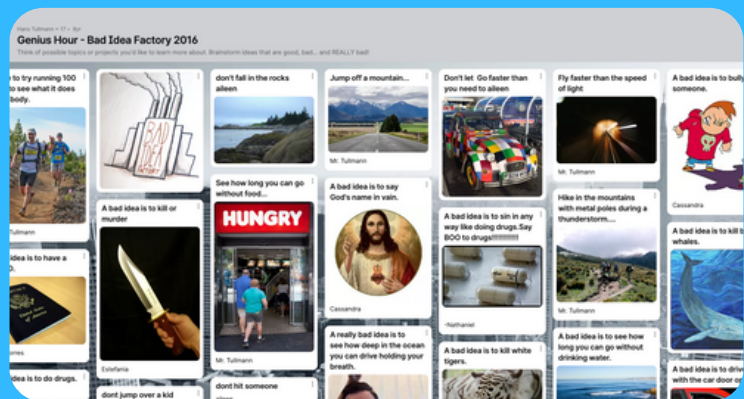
Hans Tullmann > 17 – 8yr

Genius Hour - Bad Idea Factory 2016

Think of possible topics or projects you'd like to learn more about. Brainstorm ideas that are good, bad... and REALLY bad!

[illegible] to try running 100 to see what it does body.

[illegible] Tullmann

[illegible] is to have a

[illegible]rres

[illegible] is to do drugs.

BAD IDEA FACTORY

A bad idea is to kill or murder

Estefania

dont jump over a kid

don't fall in the rocks aileen

See how long you can go without food...

HUNGRY

Mr. Tullmann

dont hit someone

Jump off a mountain...

Mr. Tullmann

A bad idea is to say God's name in vain.

Cassandra

A really bad idea is to see how deep in the ocean you can drive holding your breath.

Don't let Go faster than you need to aileen

A bad idea is to sin in any way like doing drugs. Say BOO to drugs!!!!!!!!!!!!!

-Nathaniel

A bad idea is to kill white tigers.

Fly faster than the speed of light

Mr. Tullmann

Hike in the mountains with metal poles during a thunderstorm.....

Mr. Tullmann

A bad idea is to see how long you can go without drinking water.

A bad idea is to bully someone.

Cassandra

A bad idea is to hurt whales.

A bad idea is to ditch with the car door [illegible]